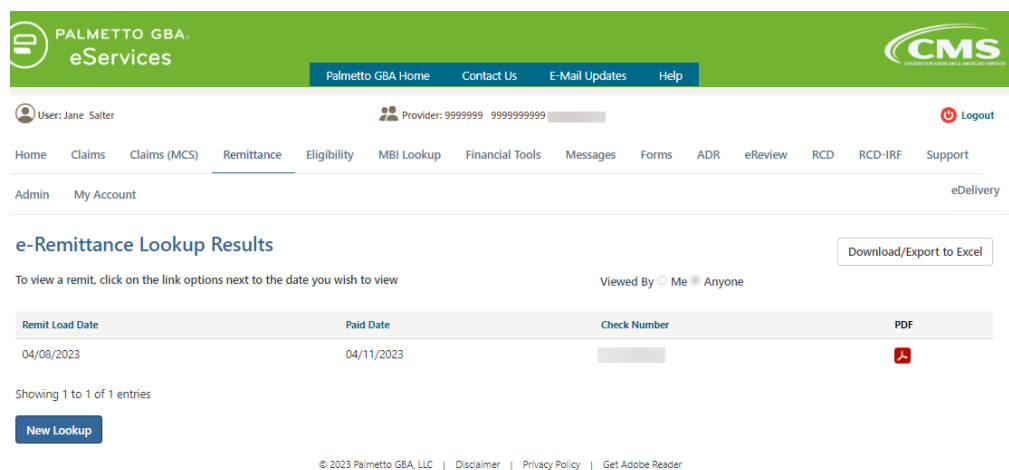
PALMETTO GBA
eServices

Palmetto GBA Home Contact Us E-Mail Updates Help

CMS
CENTERS FOR MEDICARE & MEDICAID SERVICES

User: Jane Salter

Provider: 9999999 9999999999 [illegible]

Logout

Home Claims Claims (MCS) Remittance Eligibility MBI Lookup Financial Tools Messages Forms ADR eReview RCD RCD-IRF Support

Admin My Account

eDelivery

e-Remittance Lookup Results

Download/Export to Excel

To view a remit, click on the link options next to the date you wish to view

Viewed By Me Anyone

| Remit Load Date | Paid Date | Check Number | PDF |
|---|---|---|---|
| 04/08/2023 | 04/11/2023 | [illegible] | |

Showing 1 to 1 of 1 entries

New Lookup

© 2023 Palmetto GBA, LLC | Disclaimer | Privacy Policy | Get Adobe Reader